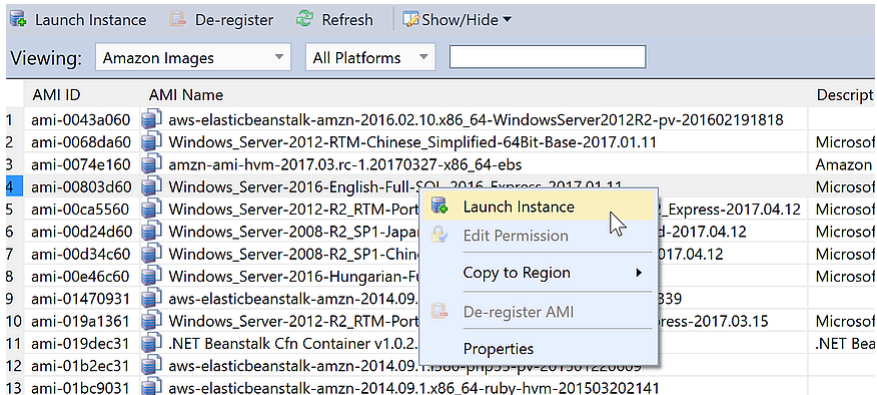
Launch Instance  De-register  Refresh  Show/Hide

Viewing: Amazon Images  All Platforms

| | AMI ID | AMI Name | Descript |
|---|---|---|---|
| 1 | ami-0043a060 | aws-elasticbeanstalk-amzn-2016.02.10.x86_64-WindowsServer2012R2-pv-201602191818 | |
| 2 | ami-0068da60 | Windows_Server-2012-RTM-Chinese_Simplified-64Bit-Base-2017.01.11 | Microsof |
| 3 | ami-0074e160 | amzn-ami-hvm-2017.03.rc-1.20170327-x86_64-ebs | Amazon |
| 4 | ami-00803d60 | Windows_Server-2016-English-Full-SQL_2016_Express-2017.01.11 | Microsof |
| 5 | ami-00ca5560 | Windows_Server-2012-R2_RTM-Port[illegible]_Express-2017.04.12 | Microsof |
| 6 | ami-00d24d60 | Windows_Server-2008-R2_SP1-Japa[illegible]d-2017.04.12 | Microsof |
| 7 | ami-00d34c60 | Windows_Server-2008-R2_SP1-Chin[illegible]-2017.04.12 | Microsof |
| 8 | ami-00e46c60 | Windows_Server-2016-Hungarian-Fu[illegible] | Microsof |
| 9 | ami-01470931 | aws-elasticbeanstalk-amzn-2014.09.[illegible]839 | |
| 10 | ami-019a1361 | Windows_Server-2012-R2_RTM-Port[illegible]ress-2017.03.15 | Microsof |
| 11 | ami-019dec31 | .NET Beanstalk Cfn Container v1.0.2.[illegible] | .NET Bea |
| 12 | ami-01b2ec31 | aws-elasticbeanstalk-amzn-2014.09.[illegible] | |
| 13 | ami-01bc9031 | aws-elasticbeanstalk-amzn-2014.09.1.x86_64-ruby-hvm-201503202141 | |

Launch Instance
Edit Permission
Copy to Region
De-register AMI
Properties